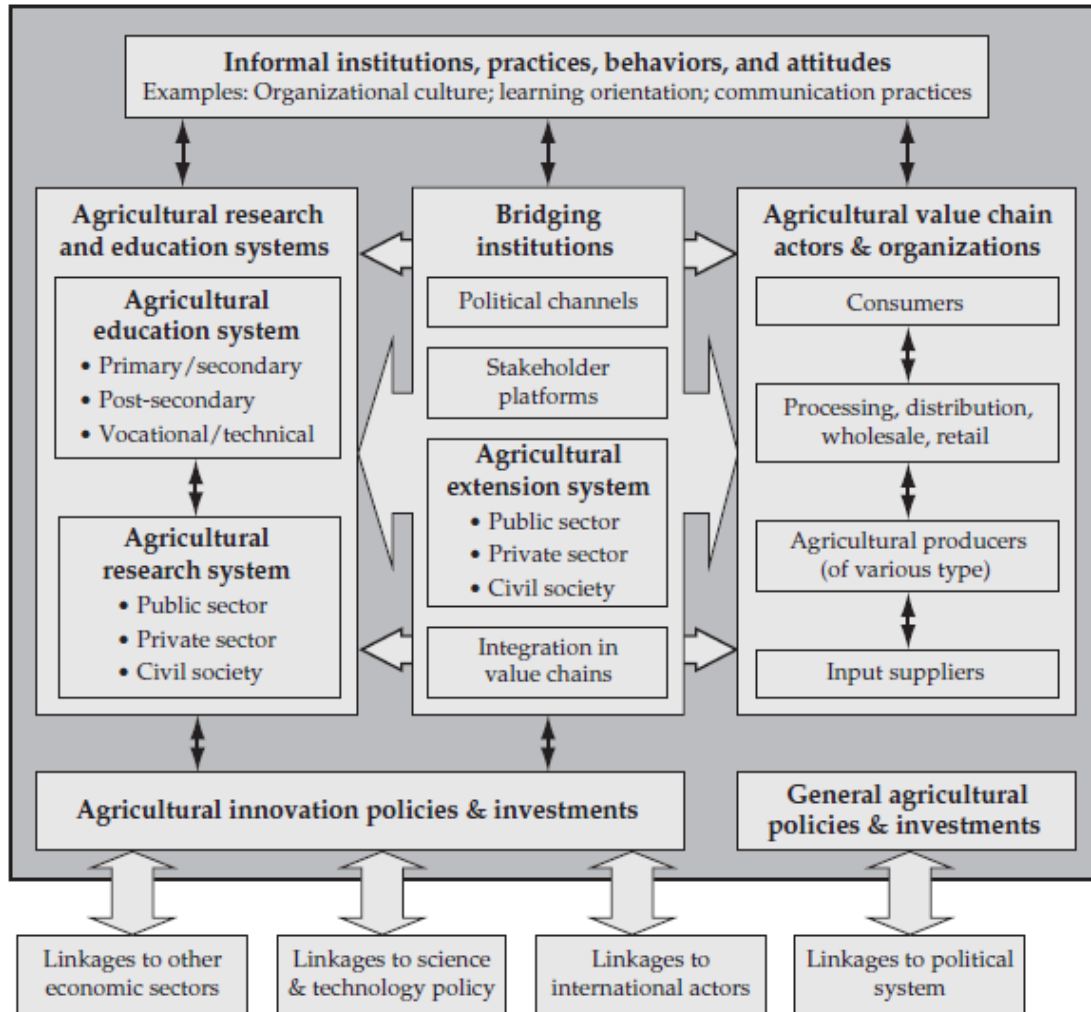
Informal institutions, practices, behaviors, and attitudes
Examples: Organizational culture; learning orientation; communication practices

Agricultural research and education systems

Agricultural education system
• Primary/secondary
• Post-secondary
• Vocational/technical

Agricultural research system
• Public sector
• Private sector
• Civil society

Bridging institutions

Political channels

Stakeholder platforms

Agricultural extension system
• Public sector
• Private sector
• Civil society

Integration in value chains

Agricultural value chain actors & organizations

Consumers

Processing, distribution, wholesale, retail

Agricultural producers (of various type)

Input suppliers

Agricultural innovation policies & investments

General agricultural policies & investments

Linkages to other economic sectors

Linkages to science & technology policy

Linkages to international actors

Linkages to political system